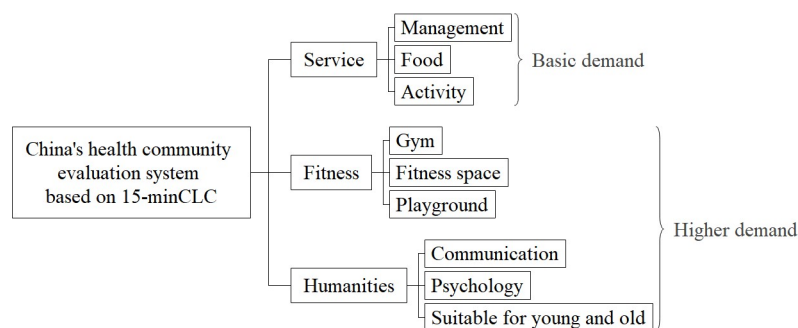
China's health community evaluation system based on 15-minCLC

Service

Management

Food

Activity

Basic demand

Fitness

Gym

Fitness space

Playground

Humanities

Communication

Psychology

Suitable for young and old

Higher demand